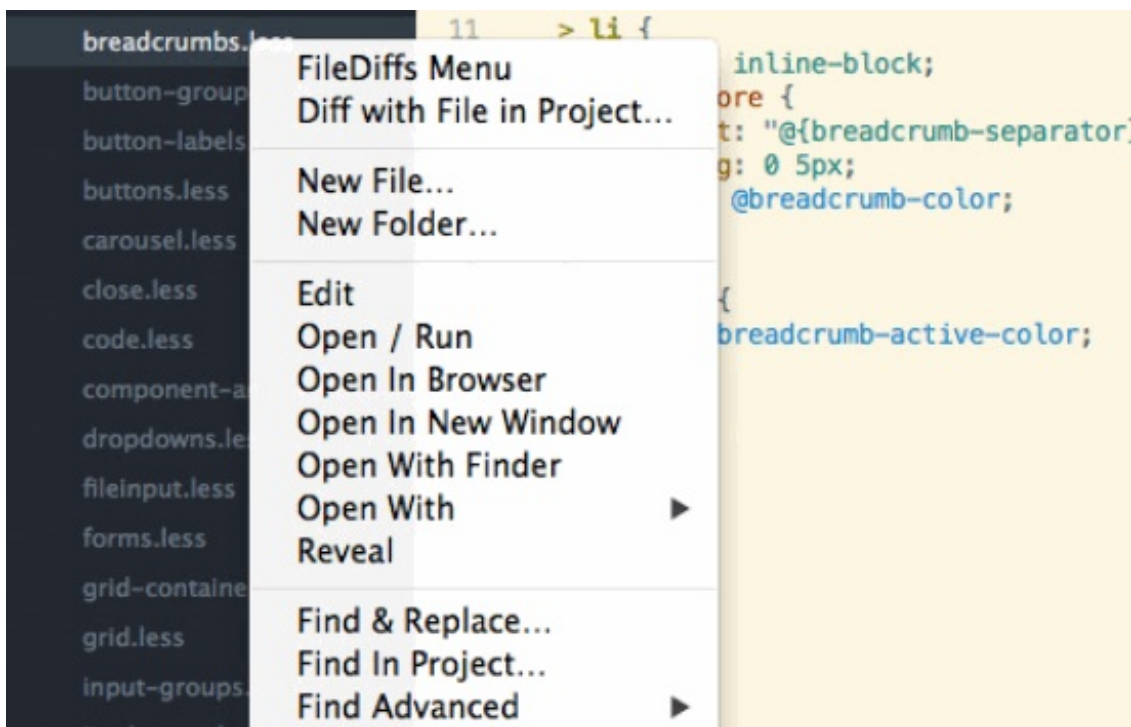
breadcrumbs.less
button-group
button-labels
buttons.less
carousel.less
close.less
code.less
component-a
dropdowns.le
fileinput.less
forms.less
grid-containe
grid.less
input-groups.

11 > li {
inline-block;
ore {
t: "@{breadcrumb-separator}
g: 0 5px;
@breadcrumb-color;

{
breadcrumb-active-color;

FileDiffs Menu
Diff with File in Project...

New File...
New Folder...

Edit
Open / Run
Open In Browser
Open In New Window
Open With Finder
Open With ▶
Reveal

Find & Replace...
Find In Project...
Find Advanced ▶